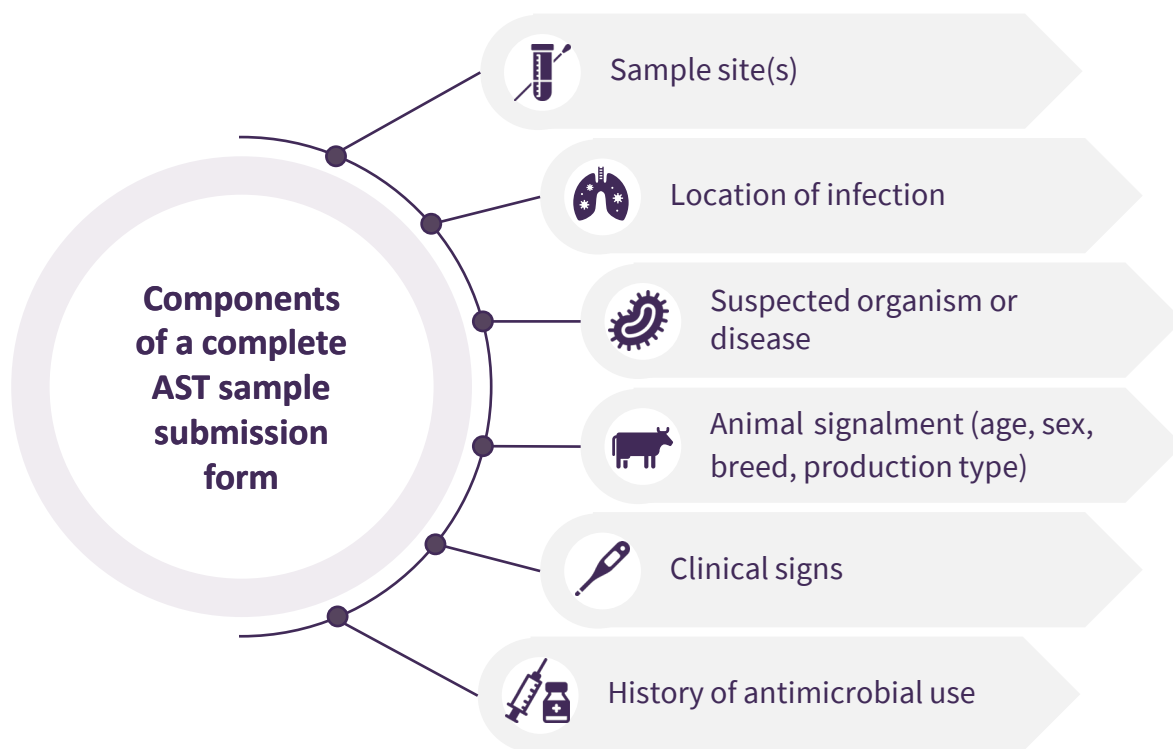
Components of a complete AST sample submission form

Sample site(s)

Location of infection

Suspected organism or disease

Animal signalment (age, sex, breed, production type)

Clinical signs

History of antimicrobial use